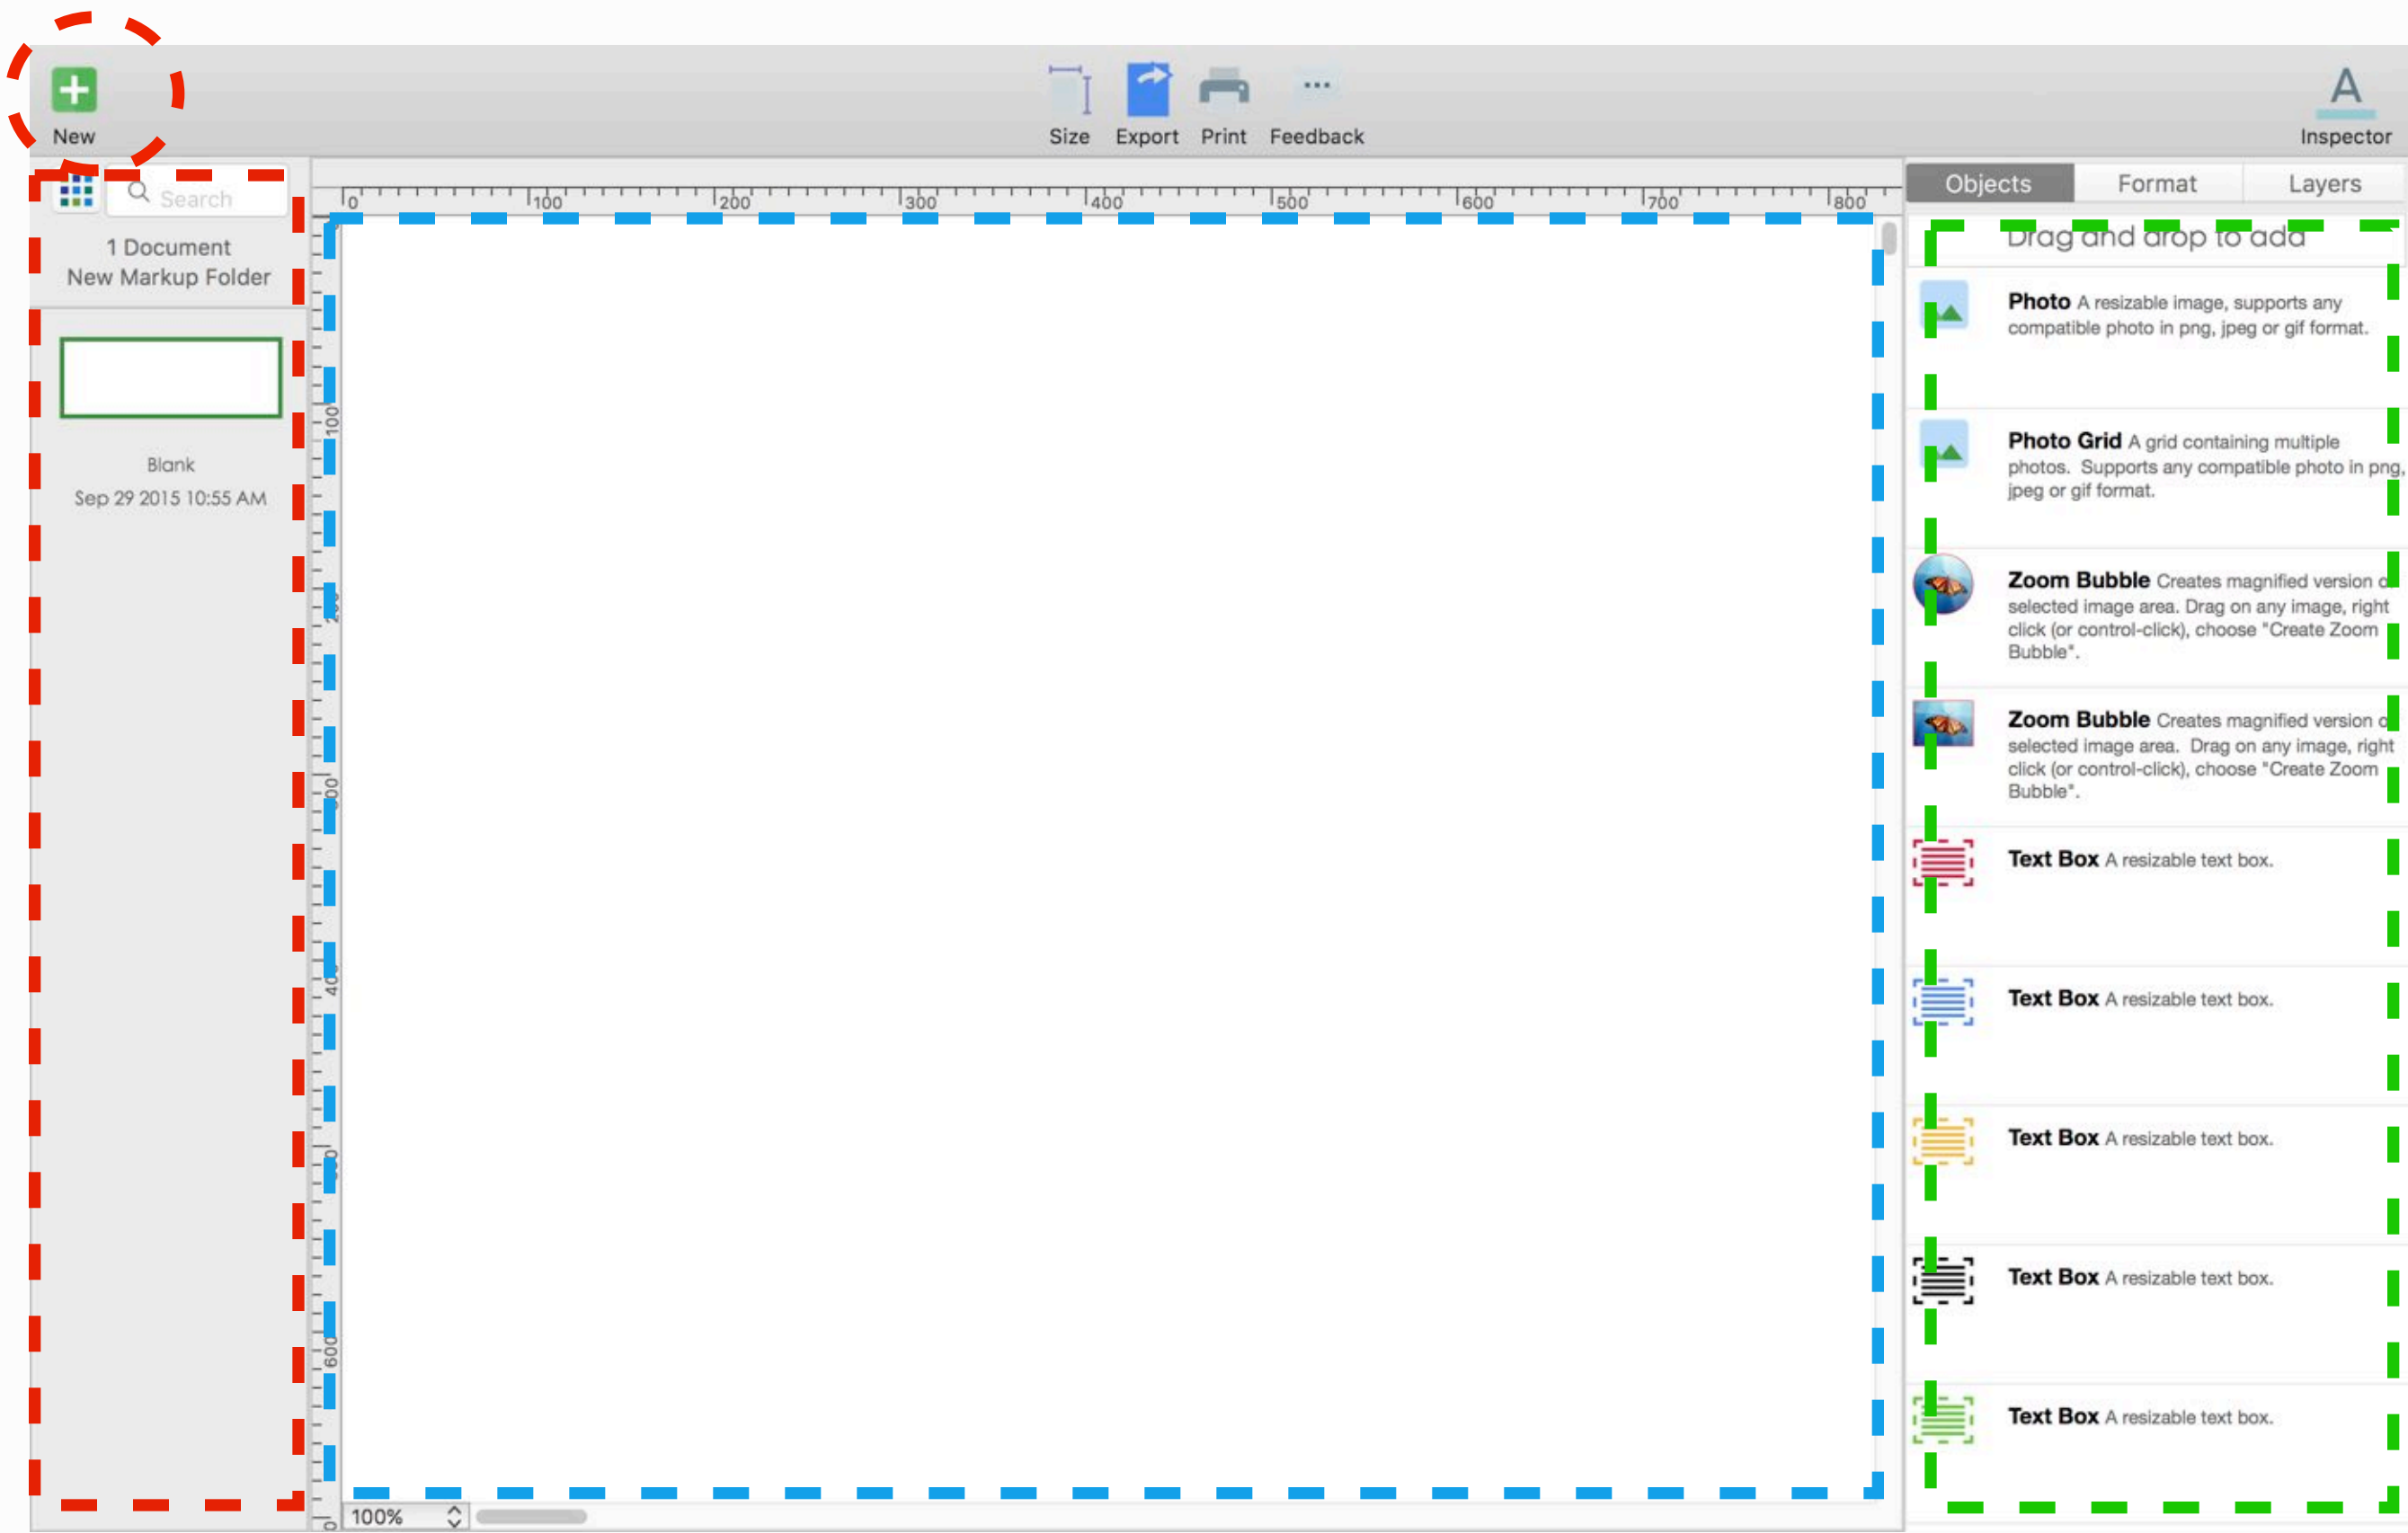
New

Size Export Print Feedback

Inspector

Search

1 Document
New Markup Folder

Blank
Sep 29 2015 10:55 AM

0 100 200 300 400 500 600 700 800

100%

Objects Format Layers

Drag and drop to add

**Photo** A resizable image, supports any compatible photo in png, jpeg or gif format.

**Photo Grid** A grid containing multiple photos. Supports any compatible photo in png, jpeg or gif format.

**Zoom Bubble** Creates magnified version o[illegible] selected image area. Drag on any image, right click (or control-click), choose "Create Zoom Bubble".

**Zoom Bubble** Creates magnified version o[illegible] selected image area. Drag on any image, right click (or control-click), choose "Create Zoom Bubble".

**Text Box** A resizable text box.

**Text Box** A resizable text box.

**Text Box** A resizable text box.

**Text Box** A resizable text box.

**Text Box** A resizable text box.